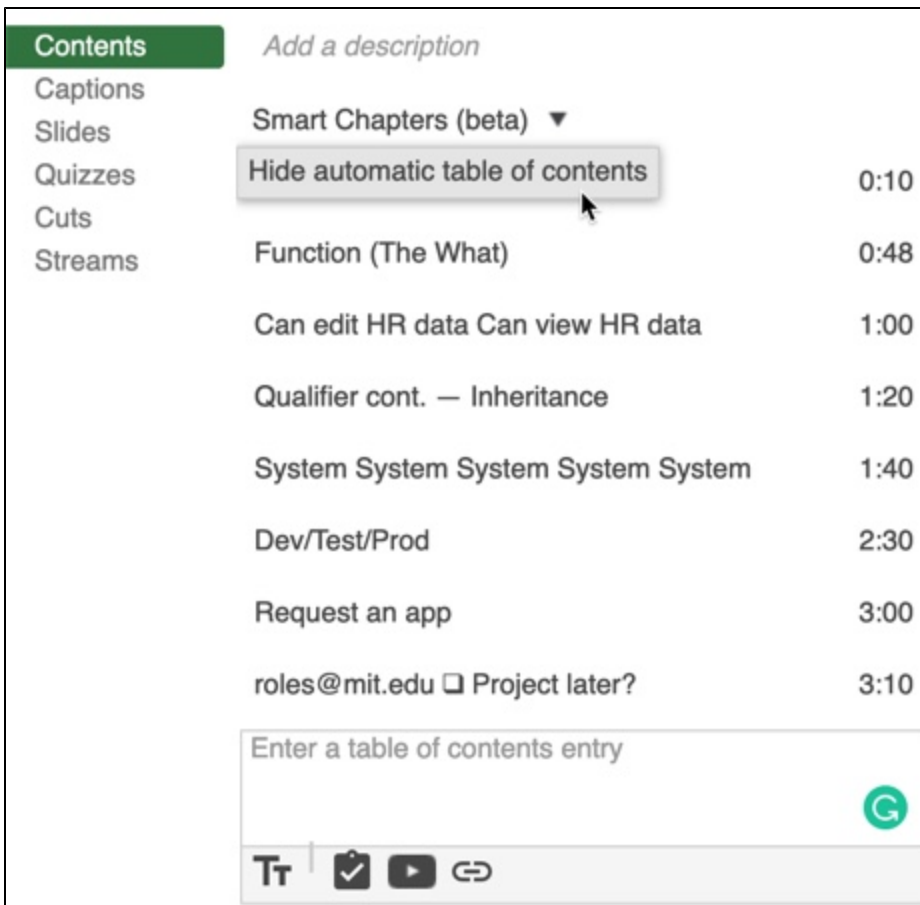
Contents
Captions
Slides
Quizzes
Cuts
Streams

Add a description

Smart Chapters (beta) ▼

Hide automatic table of contents

| | |
|---|---|
| | 0:10 |
| Function (The What) | 0:48 |
| Can edit HR data Can view HR data | 1:00 |
| Qualifier cont. — Inheritance | 1:20 |
| System System System System System | 1:40 |
| Dev/Test/Prod | 2:30 |
| Request an app | 3:00 |
| roles@mit.edu ❑ Project later? | 3:10 |

Enter a table of contents entry

Tт